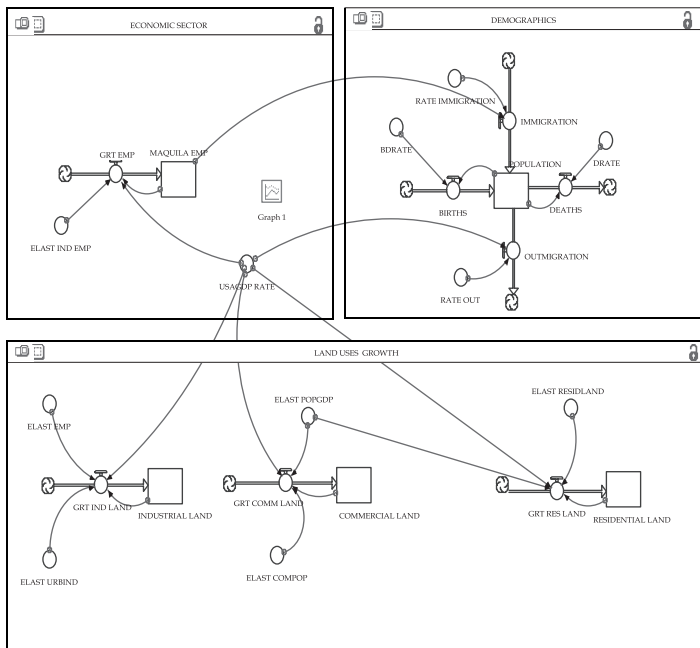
ECONOMIC SECTOR

GRT EMP
MAQUILA EMP
Graph 1
ELAST IND EMP
USAGDP RATE

DEMOGRAPHICS

RATE IMMIGRATION
IMMIGRATION
BDRATE
POPULATION
DRATE
BIRTHS
DEATHS
OUTMIGRATION
RATE OUT

LAND USES GROWTH

ELAST EMP
ELAST POPGDP
ELAST RESIDLAND
GRT IND LAND
INDUSTRIAL LAND
GRT COMM LAND
COMMERCIAL LAND
GRT RES LAND
RESIDENTIAL LAND
ELAST URBIND
ELAST COMPOP